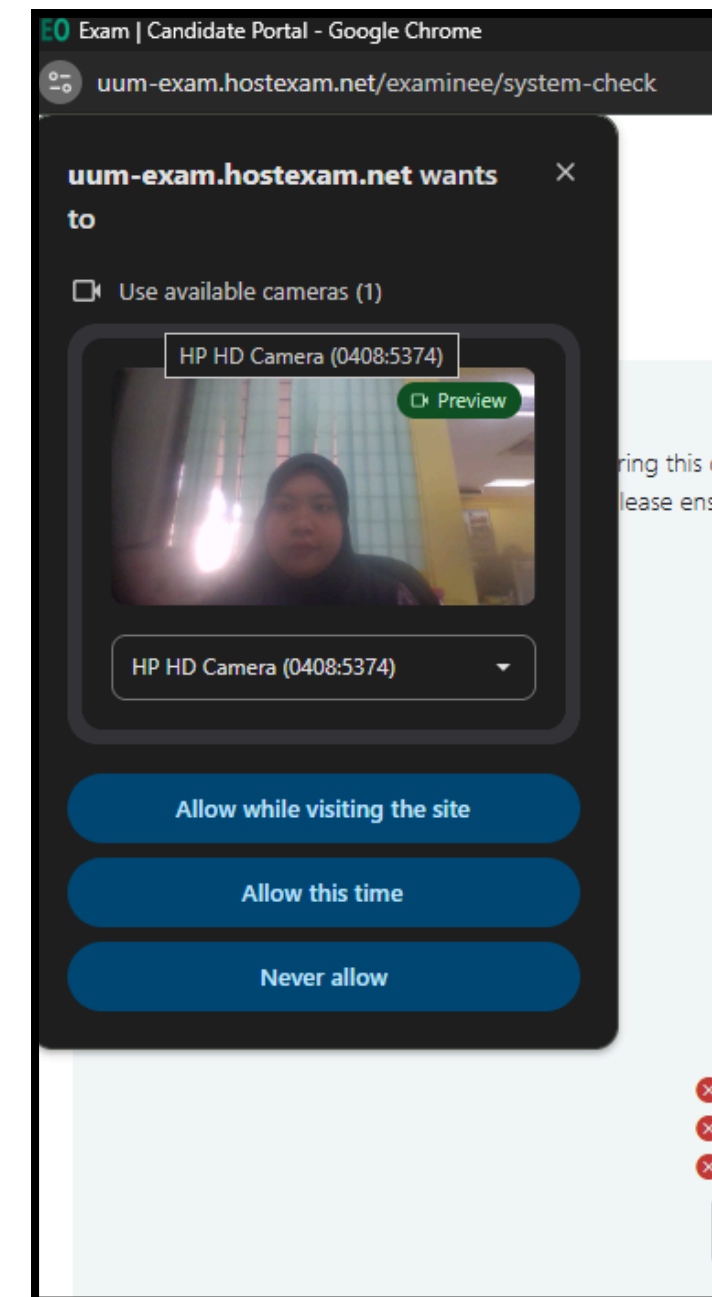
EO Exam | Candidate Portal - Google Chrome

uum-exam.hostexam.net/examinee/system-check

uum-exam.hostexam.net wants to

Use available cameras (1)

HP HD Camera (0408:5374)

Preview

ring this

lease ens

HP HD Camera (0408:5374)

Allow while visiting the site

Allow this time

Never allow